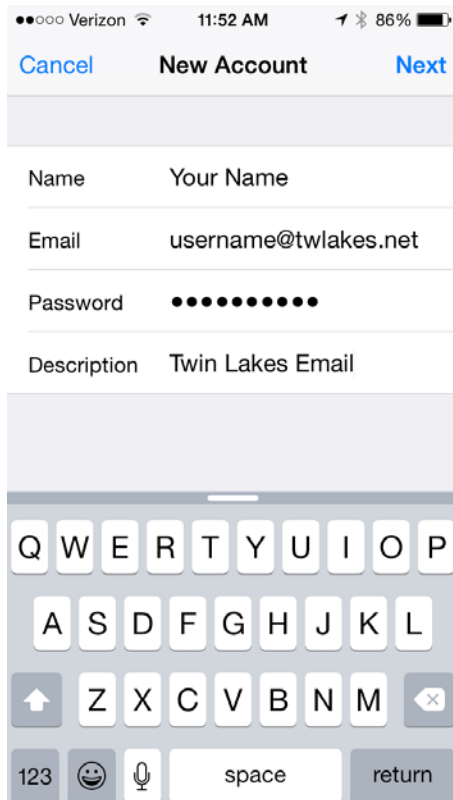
●●○○○ Verizon 11:52 AM 86%

Cancel New Account Next

Name Your Name

Email username@twlakes.net

Password ●●●●●●●●●●

Description Twin Lakes Email

Q W E R T Y U I O P

A S D F G H J K L

Z X C V B N M

123 space return